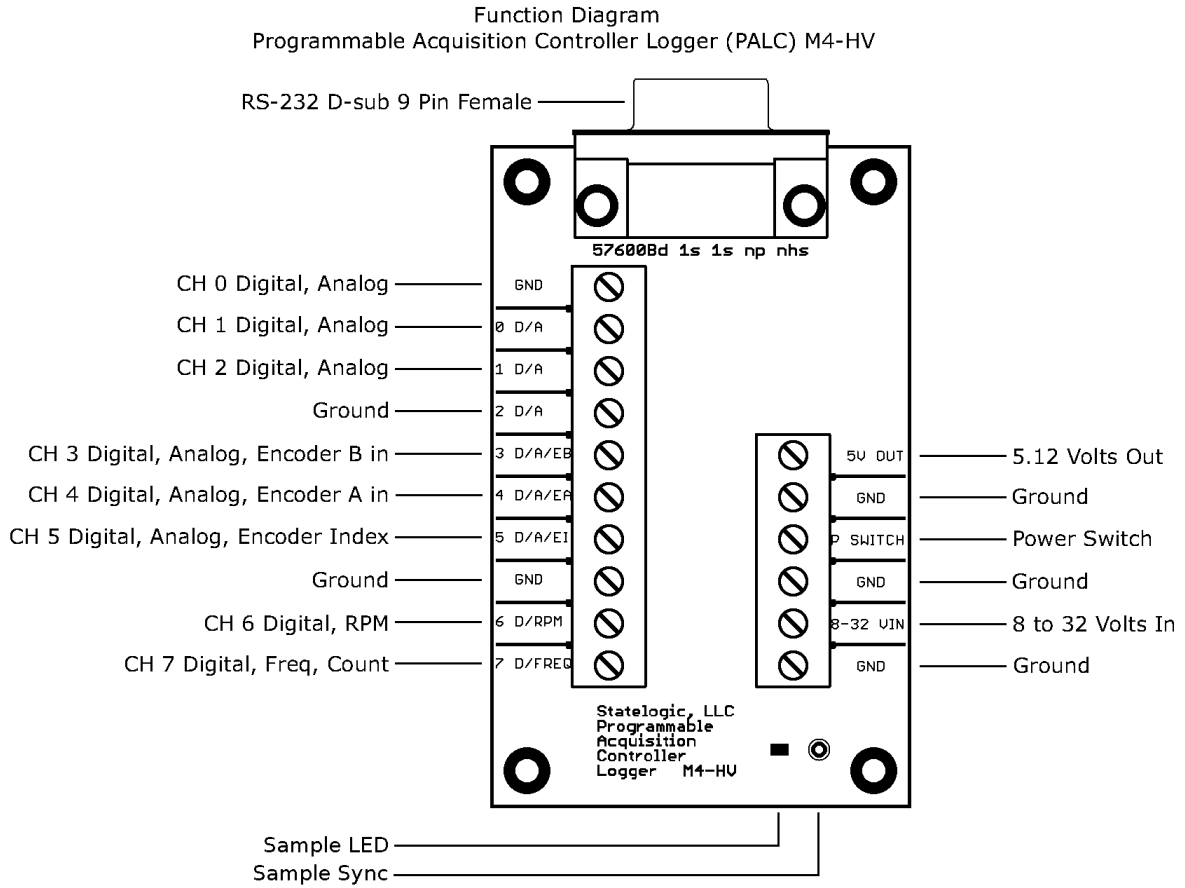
Function Diagram
Programmable Acquisition Controller Logger (PALC) M4-HV

RS-232 D-sub 9 Pin Female

57600Bd 1s 1s np nhs

CH 0 Digital, Analog
GND
CH 1 Digital, Analog
0 D/A
CH 2 Digital, Analog
1 D/A
Ground
2 D/A
CH 3 Digital, Analog, Encoder B in
3 D/A/EB
CH 4 Digital, Analog, Encoder A in
4 D/A/EA
CH 5 Digital, Analog, Encoder Index
5 D/A/EI
Ground
GND
CH 6 Digital, RPM
6 D/RPM
CH 7 Digital, Freq, Count
7 D/FREQ

5V OUT
5.12 Volts Out
GND
Ground
P SWITCH
Power Switch
GND
Ground
8-32 VIN
8 to 32 Volts In
GND
Ground

Statelogic, LLC
Programmable
Acquisition
Controller
Logger M4-HV

Sample LED
Sample Sync